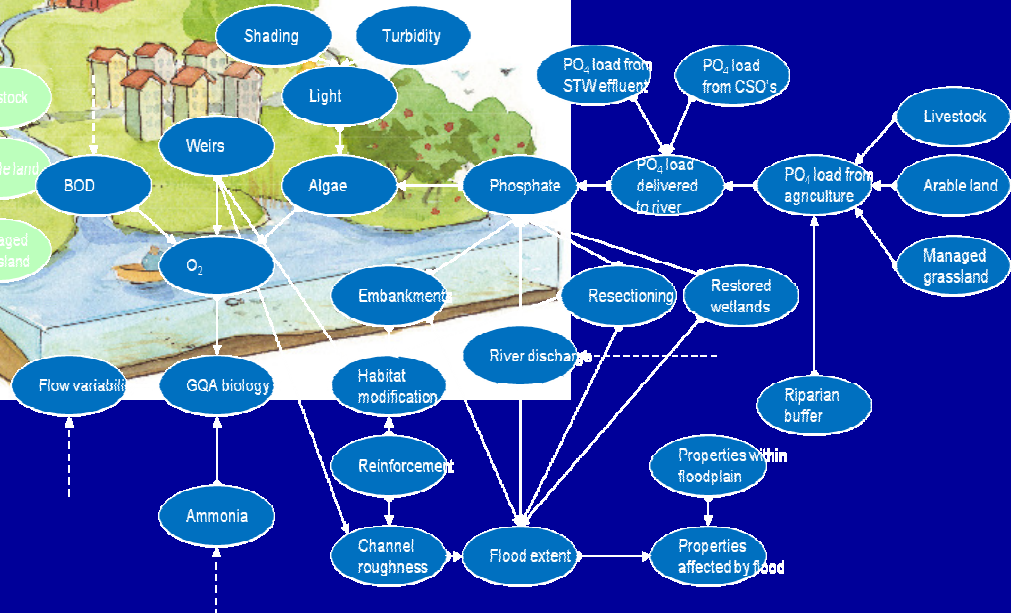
Shading

Turbidity

$PO_4$ load from STW effluent

$PO_4$ load from CSO's

stock

Light

Livestock

Weirs

le land

BOD

Algae

Phosphate

$PO_4$ load delivered to river

$PO_4$ load from agriculture

Arable land

aged sland

$O_2$

Managed grassland

Embankment

Resectioning

Restored wetlands

River discharge

Flow variabil

GQA biology

Habitat modification

Riparian buffer

Reinforcement

Properties within floodplain

Ammonia

Channel roughness

Flood extent

Properties affected by flood